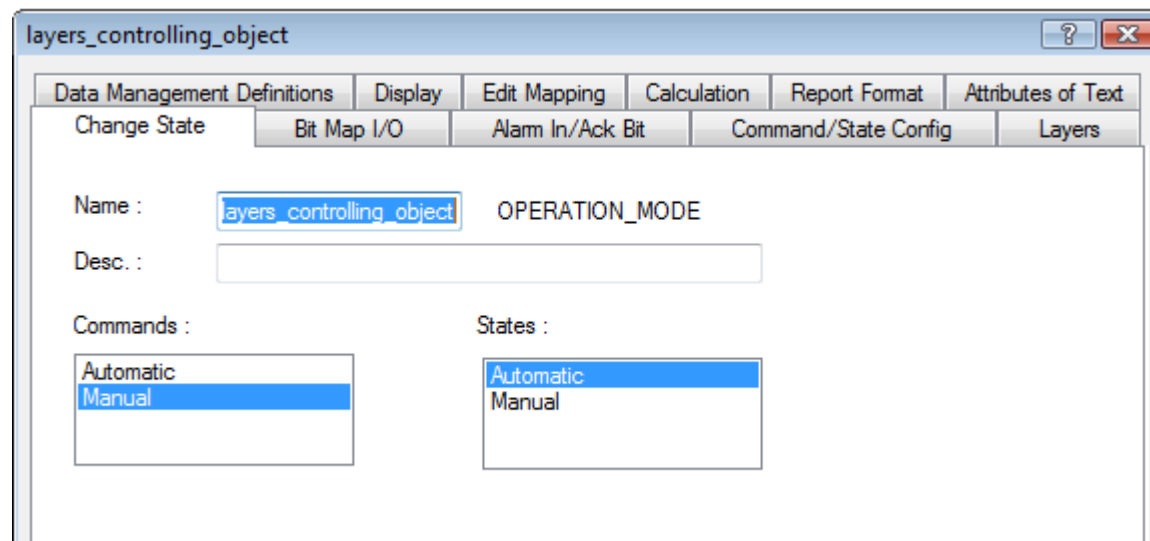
layers_controlling_object

?

Data Management Definitions | Display | Edit Mapping | Calculation | Report Format | Attributes of Text

Change State | Bit Map I/O | Alarm In/Ack Bit | Command/State Config | Layers

Name : layers_controlling_object OPERATION_MODE

Desc. :

Commands :

Automatic
Manual

States :

Automatic
Manual